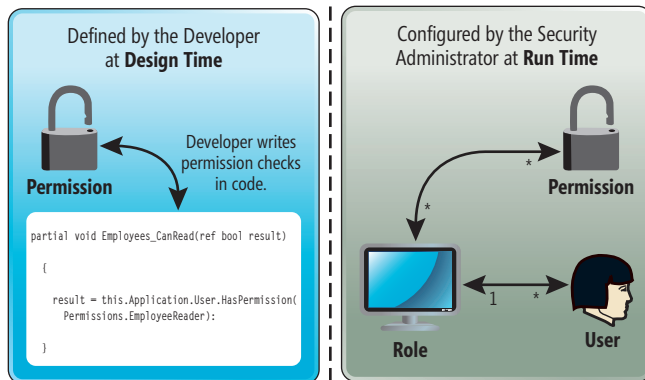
Defined by the Developer at **Design Time**

Permission

Developer writes permission checks in code.

partial void Employees_CanRead(ref bool result)
{
result = this.Application.User.HasPermission(
Permissions.EmployeeReader);
}

Configured by the Security Administrator at **Run Time**

*

Permission

*

Role

1

*

User